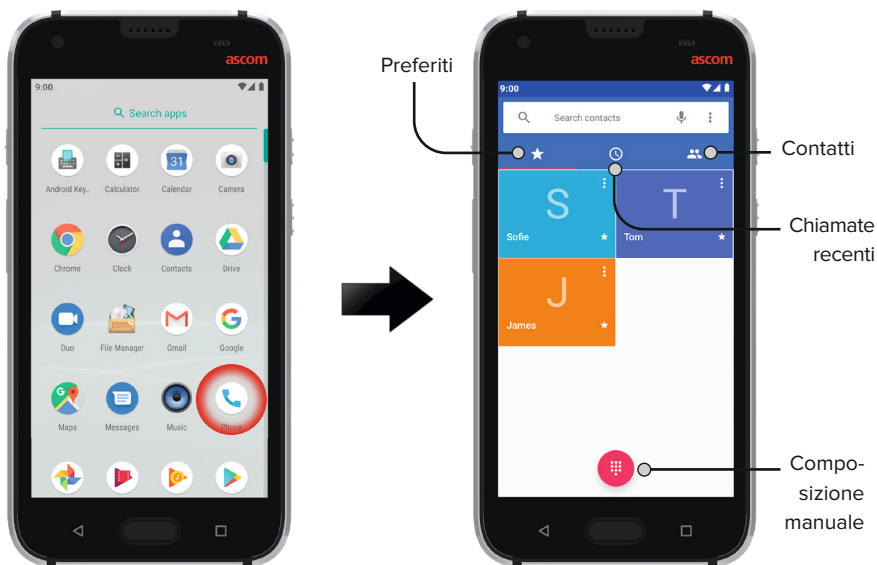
ascom

9:00

Search apps

Android Key... Calculator Calendar Camera

Chrome Clock Contacts Drive

Duo File Manager Gmail Google

Maps Messages Music Phone

ascom

9:00

Search contacts

Preferiti

Contatti

Chiamate recenti

S
Sofie

T
Tom

J
James

Composizione manuale